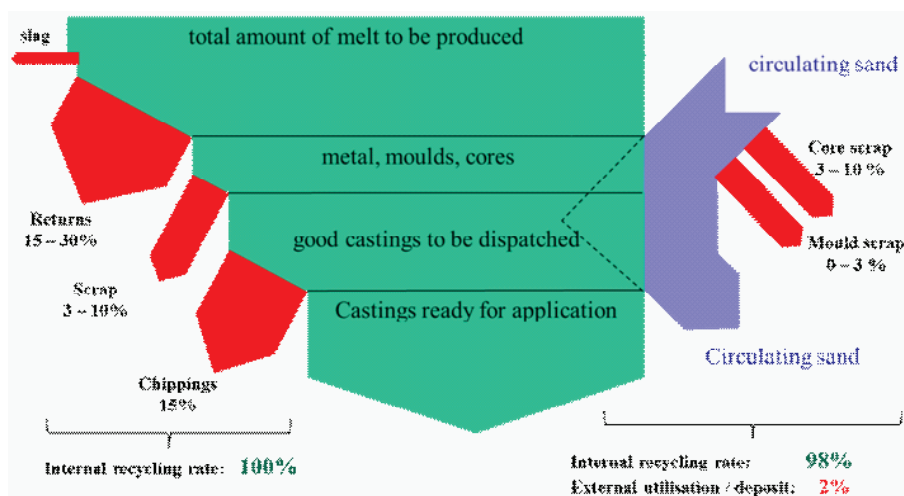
slag

total amount of melt to be produced

circulating sand

metal, moulds, cores

Core scrap
3 – 10 %

Returns
15 – 30%

good castings to be dispatched

Mould scrap
0 – 3 %

Scrap
3 – 10%

Castings ready for application

Circulating sand

Chippings
15%

Internal recycling rate: 100%

Internal recycling rate: 98%
External utilisation / deposit: 2%